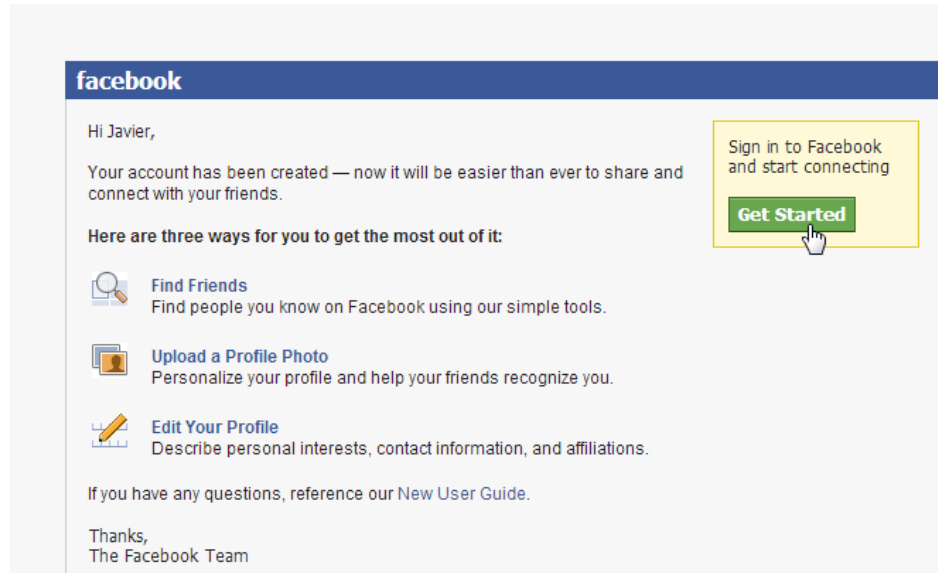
facebook

Hi Javier,

Your account has been created — now it will be easier than ever to share and connect with your friends.

Here are three ways for you to get the most out of it:

Find Friends
Find people you know on Facebook using our simple tools.

Upload a Profile Photo
Personalize your profile and help your friends recognize you.

Edit Your Profile
Describe personal interests, contact information, and affiliations.

If you have any questions, reference our New User Guide.

Thanks,
The Facebook Team

Sign in to Facebook and start connecting

Get Started